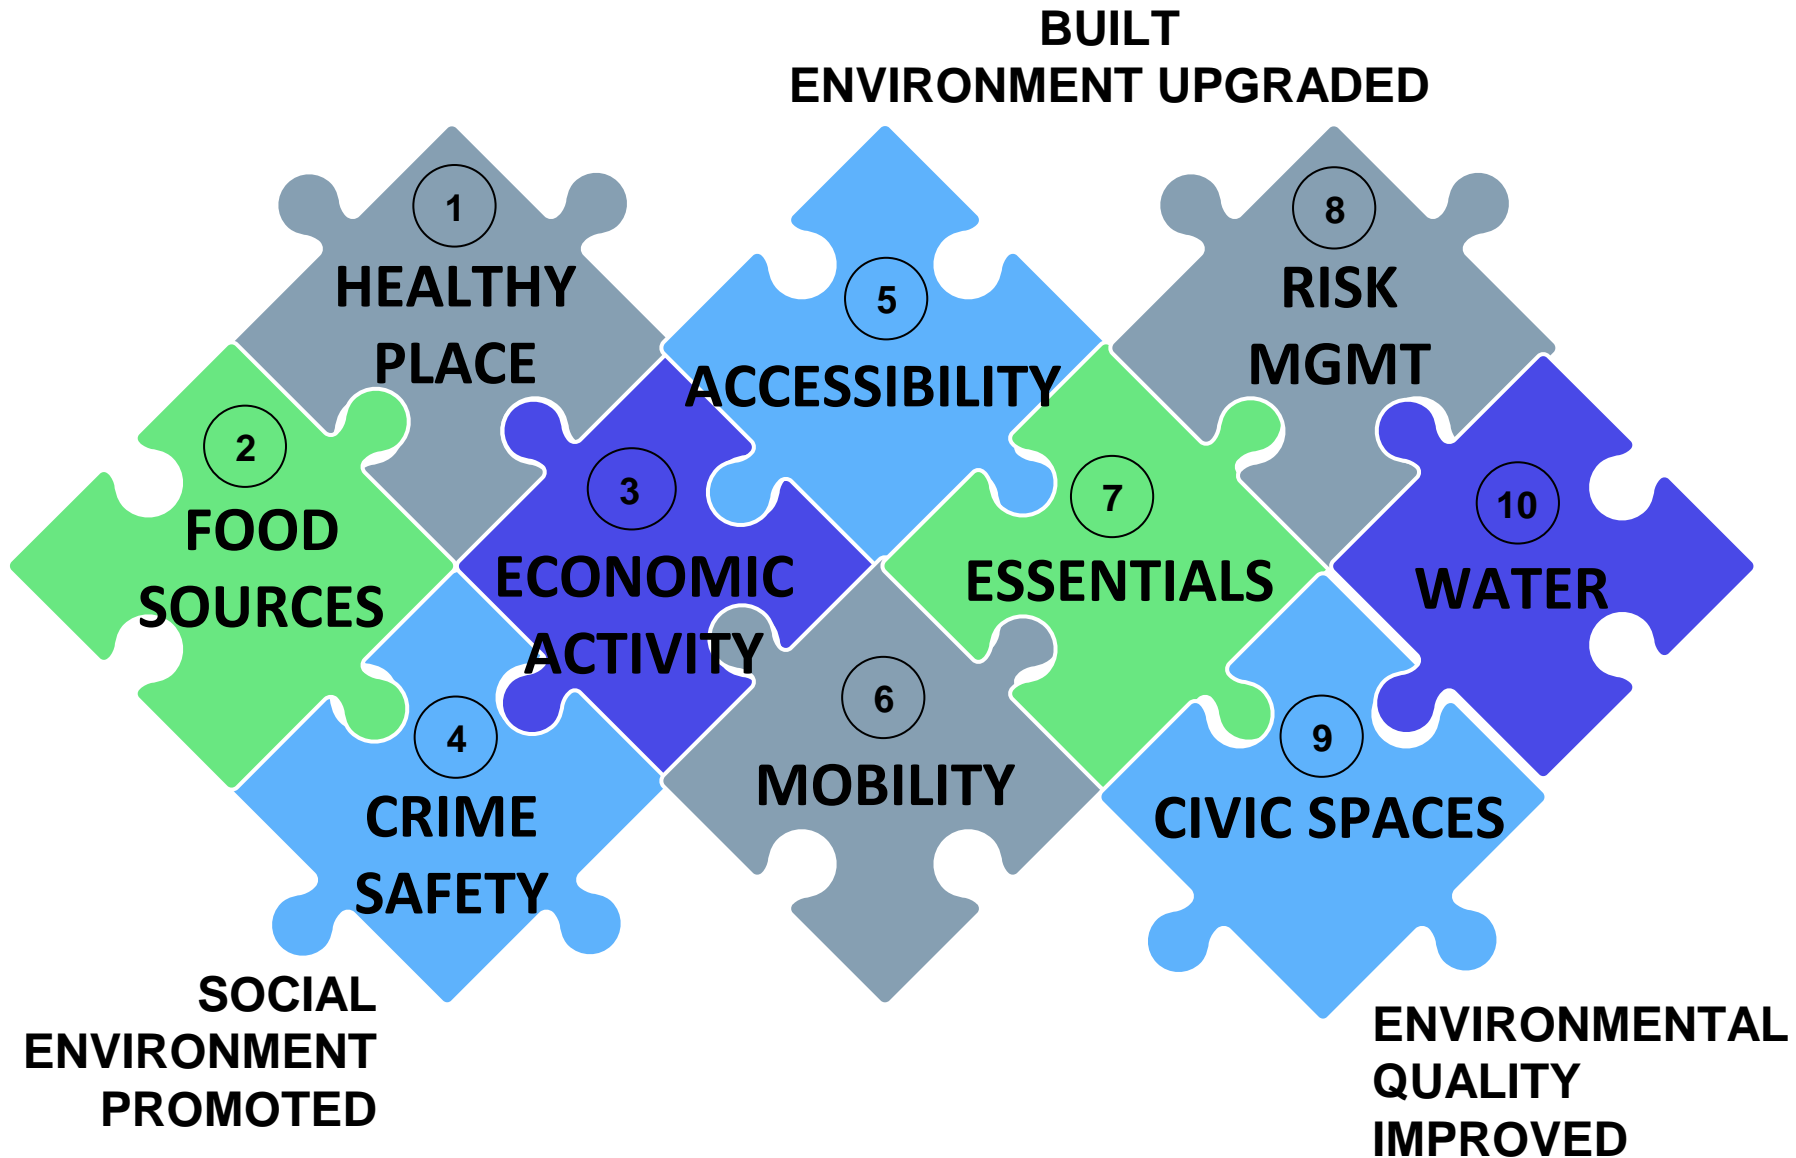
BUILT
ENVIRONMENT UPGRADED

1
HEALTHY PLACE

5
ACCESSIBILITY

8
RISK MGMT

2
FOOD SOURCES

3
ECONOMIC ACTIVITY

7
ESSENTIALS

10
WATER

4
CRIME SAFETY

6
MOBILITY

9
CIVIC SPACES

SOCIAL
ENVIRONMENT
PROMOTED

ENVIRONMENTAL
QUALITY
IMPROVED